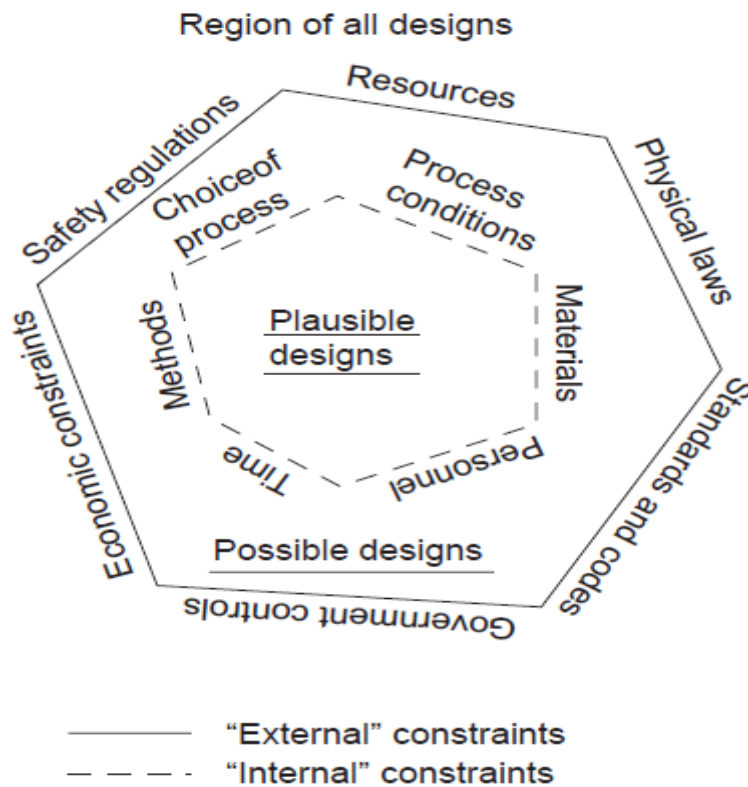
Region of all designs

Resources

Physical laws

Standards and codes

Government controls

Economic constraints

Safety regulations

Choiceof process

Process conditions

Materials

Personnel

Time

Methods

Plausible designs

Possible designs

"External" constraints

"Internal" constraints